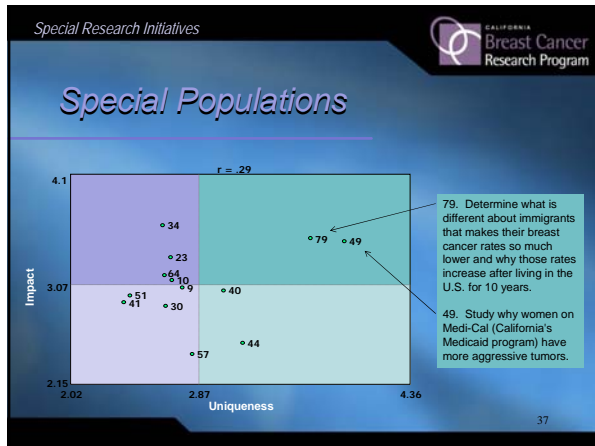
Special Research Initiatives

CALIFORNIA Breast Cancer Research Program

Special Populations

r = .29

4.1

3.07

2.15

Impact

2.02

2.87

4.36

Uniqueness

34

23

64

10

9

51

41

30

40

79

49

44

57

79. Determine what is different about immigrants that makes their breast cancer rates so much lower and why those rates increase after living in the U.S. for 10 years.

49. Study why women on Medi-Cal (California's Medicaid program) have more aggressive tumors.

37